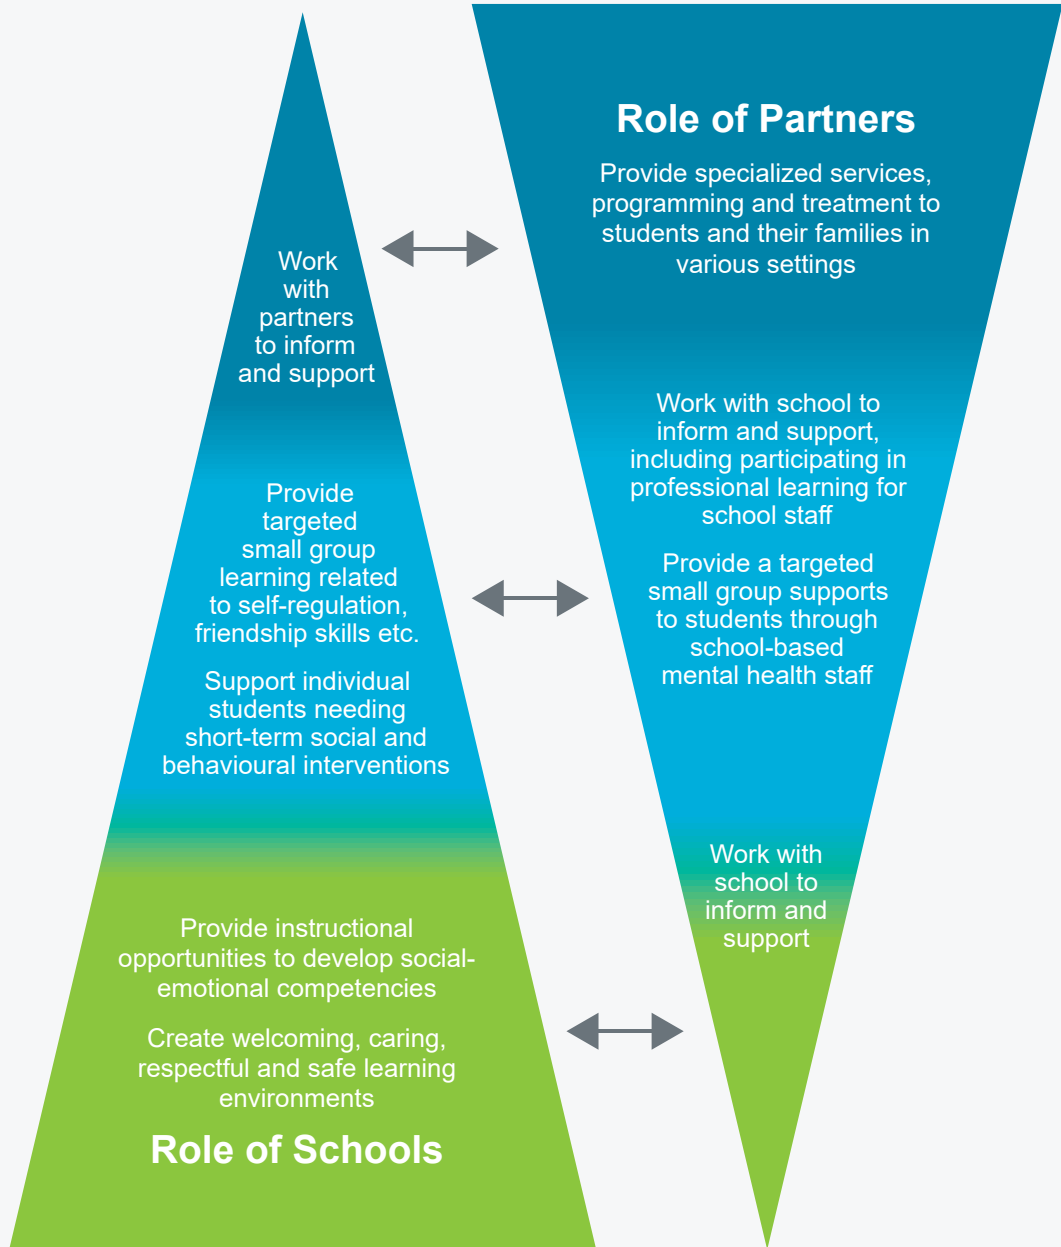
Role of Partners

Provide specialized services, programming and treatment to students and their families in various settings

Work with partners to inform and support

Work with school to inform and support, including participating in professional learning for school staff

Provide a targeted small group supports to students through school-based mental health staff

Provide targeted small group learning related to self-regulation, friendship skills etc.

Support individual students needing short-term social and behavioural interventions

Work with school to inform and support

Provide instructional opportunities to develop social-emotional competencies

Create welcoming, caring, respectful and safe learning environments

Role of Schools